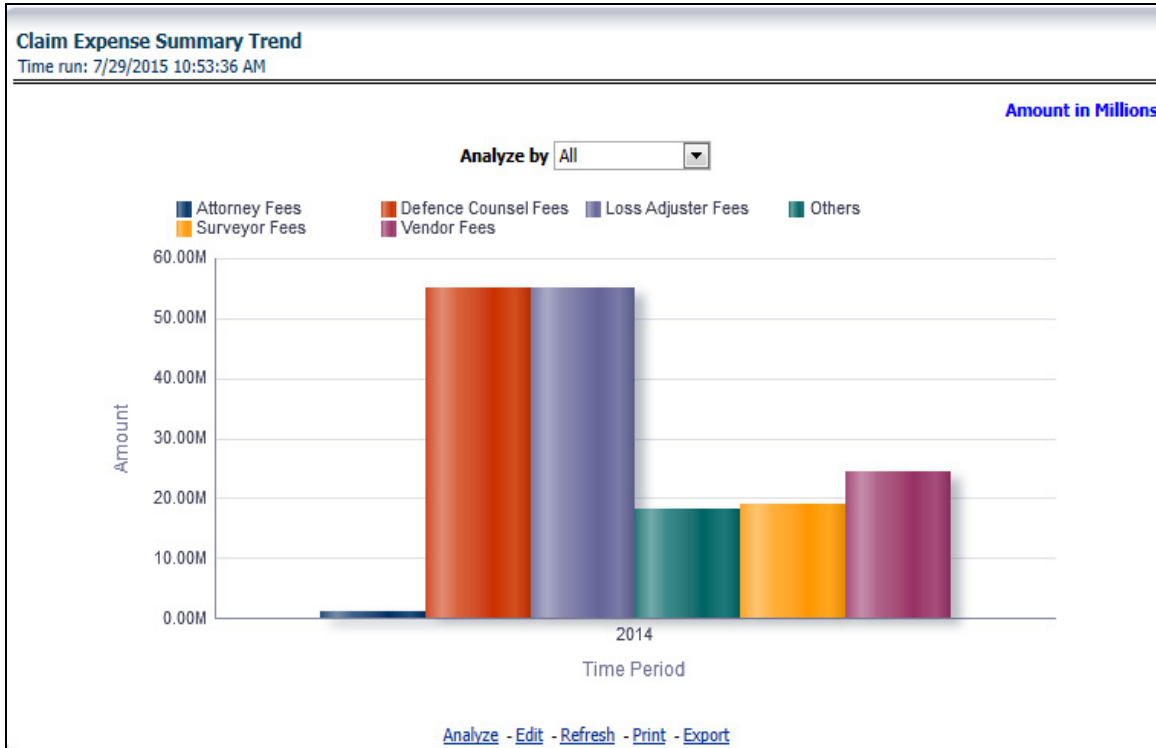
Claim Expense Summary Trend
Time run: 7/29/2015 10:53:36 AM

Amount in Millions

Analyze by All

Attorney Fees
Defence Counsel Fees
Loss Adjuster Fees
Others
Surveyor Fees
Vendor Fees

60.00M
50.00M
40.00M
30.00M
20.00M
10.00M
0.00M

Amount

2014

Time Period

Analyze - Edit - Refresh - Print - Export